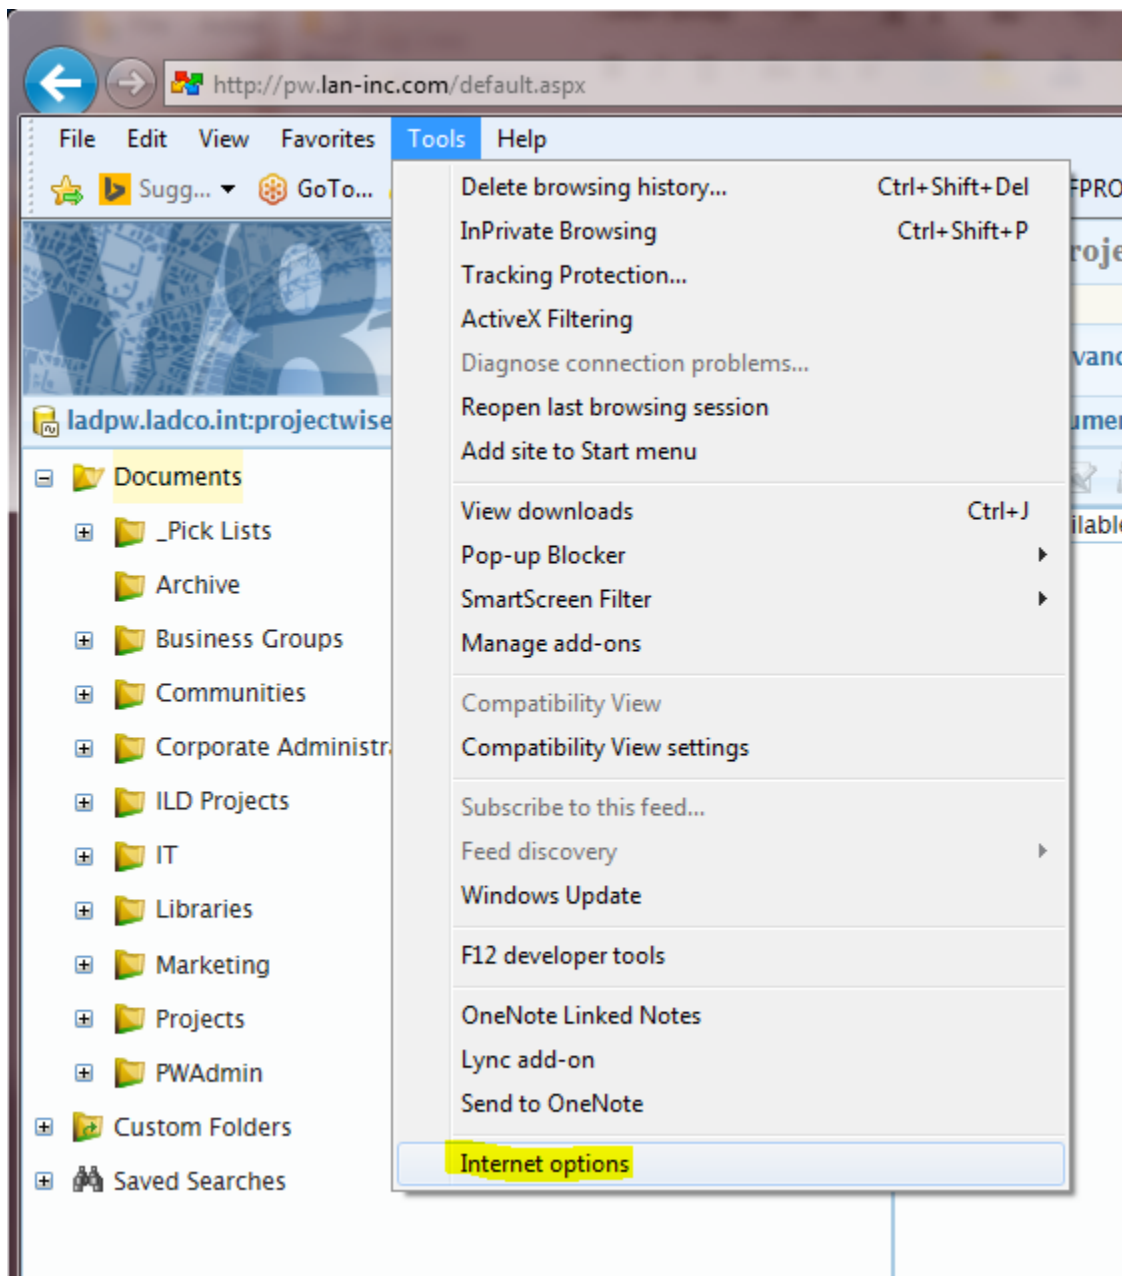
http://pw.lan-inc.com/default.aspx

File Edit View Favorites Tools Help

Sugg... GoTo...

FPRO
roje
vanc
umer
ilable

ladpw.ladco.int:projectwise

Documents
_Pick Lists
Archive
Business Groups
Communities
Corporate Administr
ILD Projects
IT
Libraries
Marketing
Projects
PWAdmin
Custom Folders
Saved Searches

Delete browsing history... Ctrl+Shift+Del
InPrivate Browsing Ctrl+Shift+P
Tracking Protection...
ActiveX Filtering
Diagnose connection problems...
Reopen last browsing session
Add site to Start menu

View downloads Ctrl+J
Pop-up Blocker
SmartScreen Filter
Manage add-ons

Compatibility View
Compatibility View settings

Subscribe to this feed...
Feed discovery
Windows Update

F12 developer tools

OneNote Linked Notes
Lync add-on
Send to OneNote

Internet options